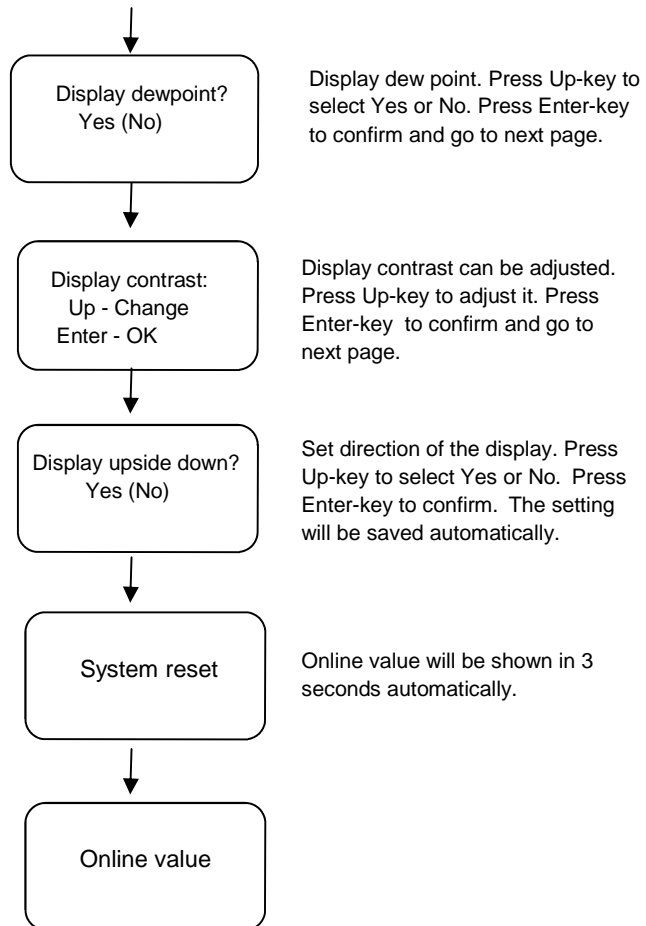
Display dewpoint?
Yes (No)

Display dew point. Press Up-key to select Yes or No. Press Enter-key to confirm and go to next page.

Display contrast:
Up - Change
Enter - OK

Display contrast can be adjusted. Press Up-key to adjust it. Press Enter-key to confirm and go to next page.

Display upside down?
Yes (No)

Set direction of the display. Press Up-key to select Yes or No. Press Enter-key to confirm. The setting will be saved automatically.

System reset

Online value will be shown in 3 seconds automatically.

Online value